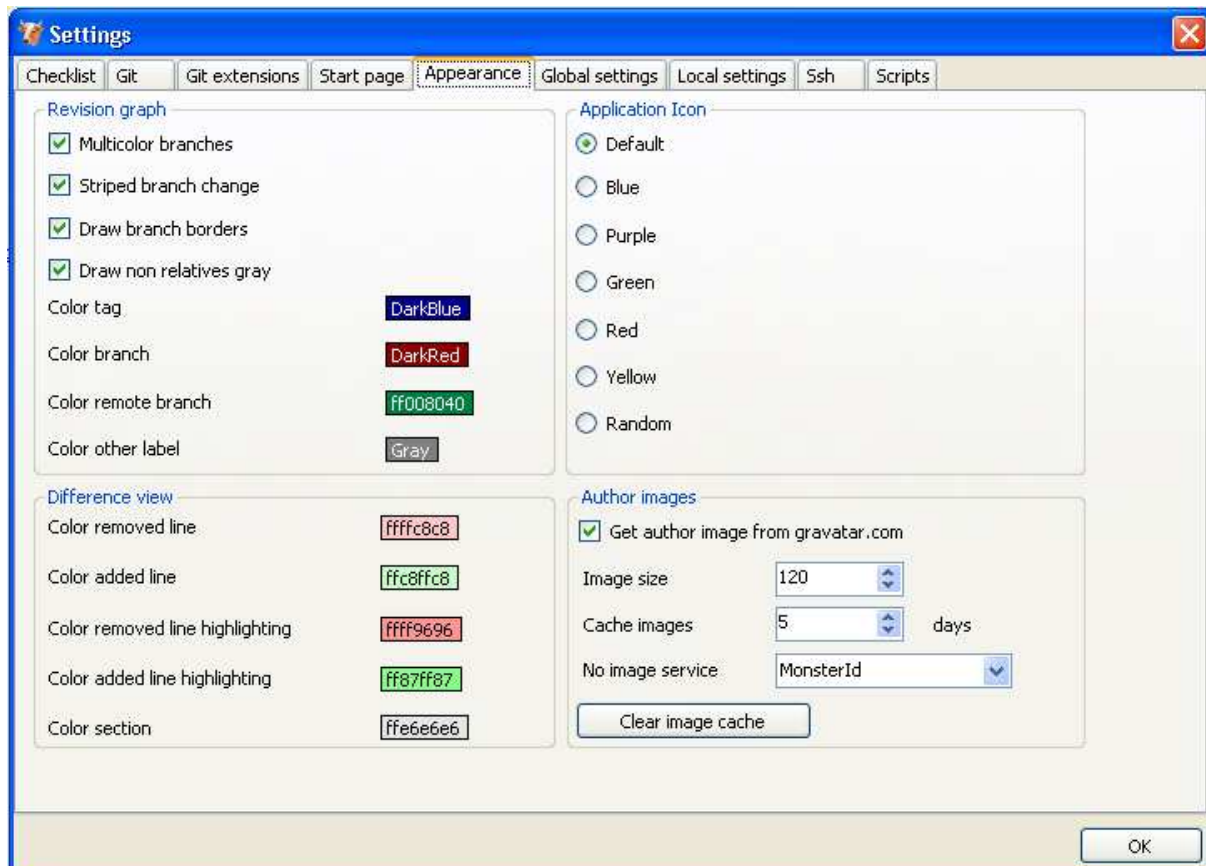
Settings

Checklist | Git | Git extensions | Start page | Appearance | Global settings | Local settings | Ssh | Scripts

Revision graph
Multicolor branches
Striped branch change
Draw branch borders
Draw non relatives gray
Color tag DarkBlue
Color branch DarkRed
Color remote branch ff008040
Color other label Gray

Application Icon
Default
Blue
Purple
Green
Red
Yellow
Random

Difference view
Color removed line ffffc8c8
Color added line ffc8ffc8
Color removed line highlighting ffff9696
Color added line highlighting ff87ff87
Color section ffe6e6e6

Author images
Get author image from gravatar.com
Image size 120
Cache images 5 days
No image service MonsterId
Clear image cache

OK